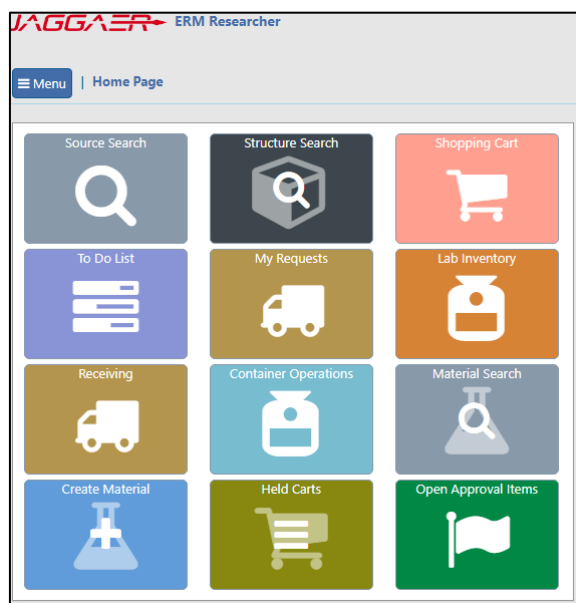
JAGGAER ERM Researcher

☰ Menu | Home Page

Source Search

Structure Search

Shopping Cart

To Do List

My Requests

Lab Inventory

Receiving

Container Operations

Material Search

Create Material

Held Carts

Open Approval Items